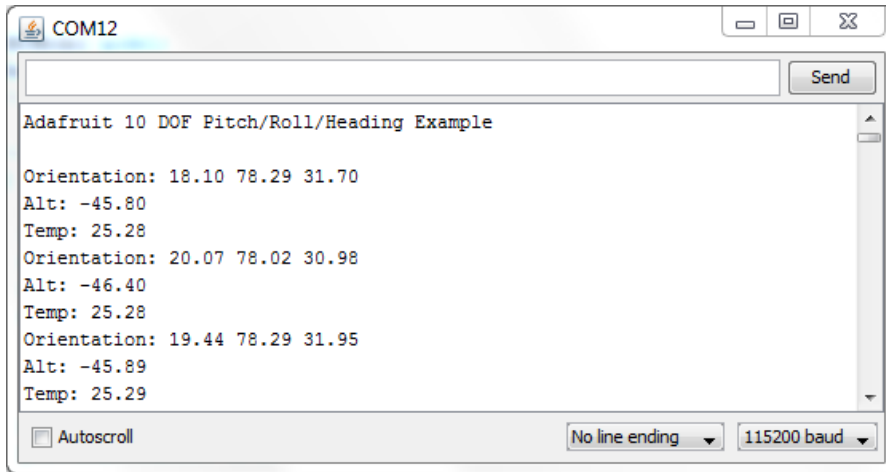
COM12

Send

Adafruit 10 DOF Pitch/Roll/Heading Example

Orientation: 18.10 78.29 31.70
Alt: -45.80
Temp: 25.28
Orientation: 20.07 78.02 30.98
Alt: -46.40
Temp: 25.28
Orientation: 19.44 78.29 31.95
Alt: -45.89
Temp: 25.29

Autoscroll

No line ending

115200 baud